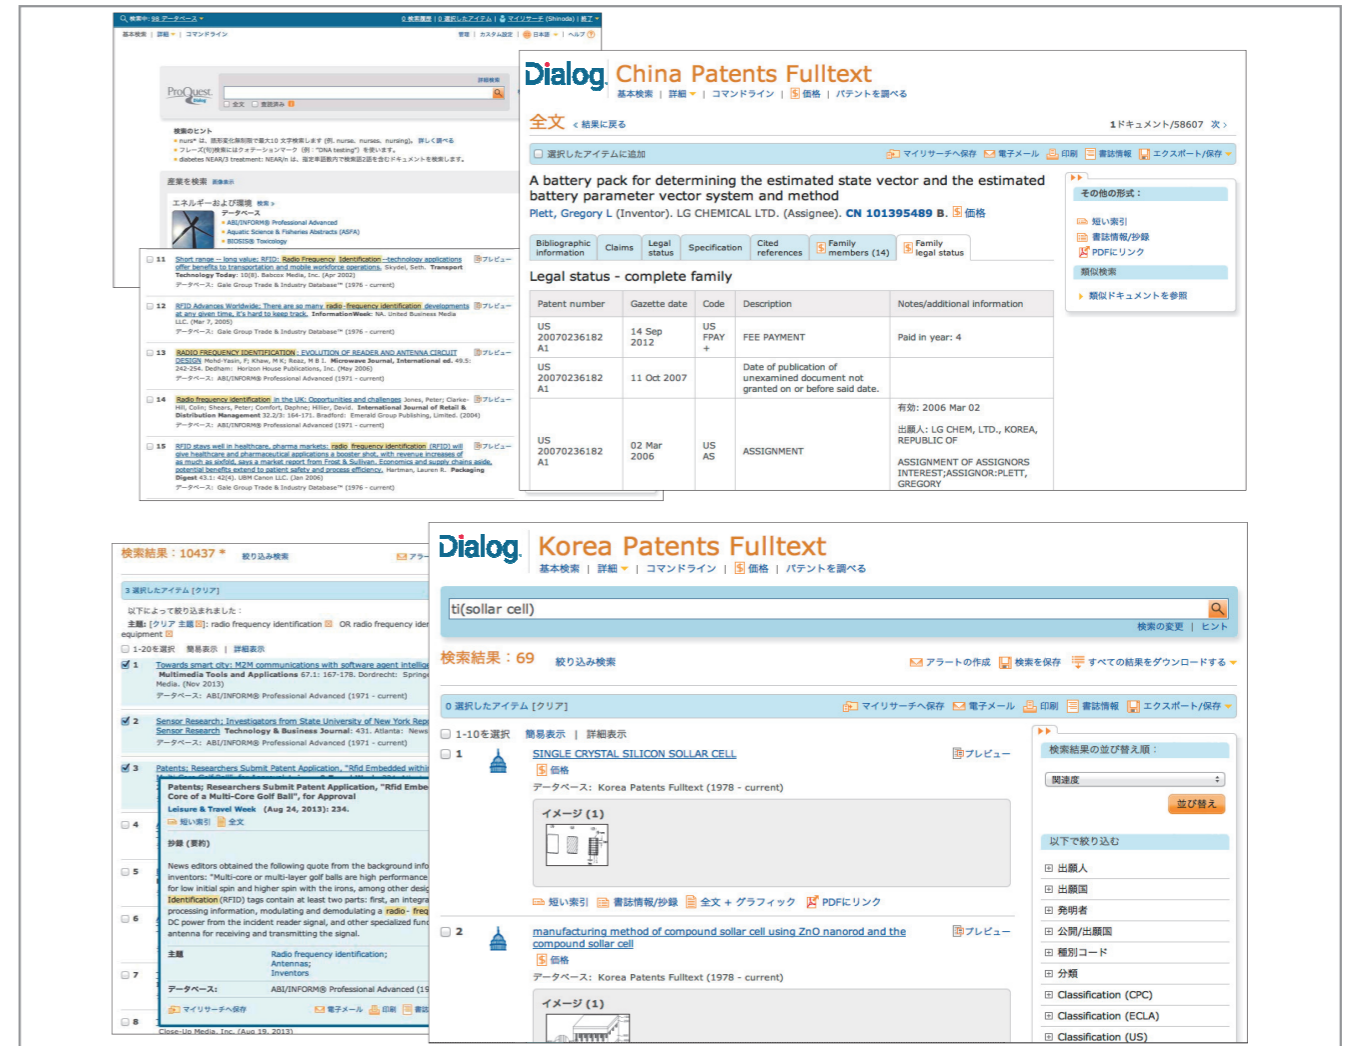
Dialog China Patents Fulltext
基本検索 | 詳細 | コマンドライン | 価格 | パテントを調べる

全文 < 結果に戻る
1ドキュメント/58607 次 >

選択したアイテムに追加
マイリサーチへ保存 電子メール 印刷 書誌情報 エクスポート/保存

A battery pack for determining the estimated state vector and the estimated battery parameter vector system and method
Plett, Gregory L (Inventor). LG CHEMICAL LTD. (Assignee). CN 101395489 B. 価格

Bibliographic information | Claims | Legal status | Specification | Cited references | Family members (14) | Family legal status

Legal status - complete family

| Patent number | Gazette date | Code | Description | Notes/additional information |
|---|---|---|---|---|
| US 20070236182 A1 | 14 Sep 2012 | US FPAY + | FEE PAYMENT | Paid in year: 4 |
| US 20070236182 A1 | 11 Oct 2007 | | Date of publication of unexamined document not granted on or before said date. | |
| US 20070236182 A1 | 02 Mar 2006 | US AS | ASSIGNMENT | 有効: 2006 Mar 02 出願人: LG CHEM, LTD., KOREA, REPUBLIC OF ASSIGNMENT OF ASSIGNORS INTEREST;ASSIGNOR:PLETT, GREGORY |

その他の形式：
短い索引
書誌情報/抄録
PDFにリンク
類似検索
類似ドキュメントを参照

ProQuest
11 Short range -- long value: RFID: Radio Frequency Identification--technology applications offer benefits to transportation and mobile workforce operations. Skydel, Seth. Transport Technology Today: 10(8). Babcox Media, Inc. (Apr 2002)
12 RFID Advances Worldwide: There are so many radio-frequency identification developments at any given time, it's hard to keep track. InformationWeek: NA. United Business Media LLC. (Mar 7, 2005)
13 RADIO FREQUENCY IDENTIFICATION: EVOLUTION OF READER AND ANTENNA CIRCUIT DESIGN Mohd-Yasin, F; Khaw, M K; Reaz, M B I. Microwave Journal, International ed. 49.5: 242-254. Dedham: Horizon House Publications, Inc. (May 2006)
14 Radio frequency identification in the UK: Opportunities and challenges Jones, Peter; Clarke-Hill, Colin; Shears, Peter; Comfort, Daphne; Hillier, David. International Journal of Retail & Distribution Management 32.2/3: 164-171. Bradford: Emerald Group Publishing, Limited. (2004)
15 RFID stays well in healthcare, pharma markets: radio frequency identification (RFID) will give healthcare and pharmaceutical applications a booster shot, with revenue increases of as much as sixfold, says a market report from Frost & Sullivan. Economics and supply chains aside, potential benefits extend to patient safety and process efficiency. Hartman, Lauren R. Packaging Digest 43.1: 42(4). UBM Canon LLC. (Jan 2006)

検索結果：10437
1 Towards smart city: M2M communications with software agent intelligence Multimedia Tools and Applications 67.1: 167-178. Dordrecht: Springer Media. (Nov 2013)
2 Sensor Research; Investigators from State University of New York Report Sensor Research Technology & Business Journal: 431. Atlanta
3 Patents; Researchers Submit Patent Application, "Rfid Embedded within Multi-Core Golf Ball", for Approval
Leisure & Travel Week (Aug 24, 2013): 234.

Dialog Korea Patents Fulltext
基本検索 | 詳細 | コマンドライン | 価格 | パテントを調べる

ti(sollar cell)
検索の変更 | ヒント

検索結果：69 絞り込み検索
アラートの作成 検索を保存 すべての結果をダウンロードする

0 選択したアイテム [クリア]
マイリサーチへ保存 電子メール 印刷 書誌情報 エクスポート/保存

1-10を選択 簡易表示 | 詳細表示

1 SINGLE CRYSTAL SILICON SOLLAR CELL プレビュー
価格
データベース: Korea Patents Fulltext (1978 - current)
イメージ (1)
短い索引 書誌情報/抄録 全文 + グラフィック PDFにリンク

2 manufacturing method of compound sollar cell using ZnO nanorod and the compound sollar cell プレビュー
価格
データベース: Korea Patents Fulltext (1978 - current)
イメージ (1)

検索結果の並び替え順：
関連度
並び替え
以下で絞り込む
出願人
出願国
発明者
公開/出願国
種別コード
分類
Classification (CPC)
Classification (ECLA)
Classification (US)